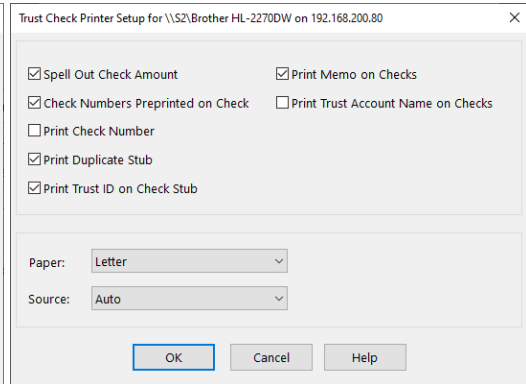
Trust Check Printer Setup for \\S2\Brother HL-2270DW on 192.168.200.80

☑ Spell Out Check Amount
☑ Check Numbers Preprinted on Check
☐ Print Check Number
☑ Print Duplicate Stub
☑ Print Trust ID on Check Stub

☑ Print Memo on Checks
☐ Print Trust Account Name on Checks

Paper: Letter
Source: Auto

OK Cancel Help